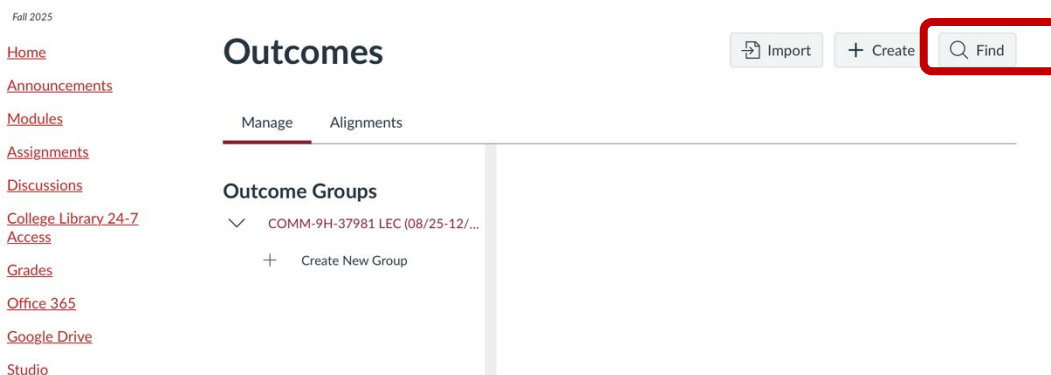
Fall 2025

Home

Announcements

Modules

Assignments

Discussions

College Library 24-7 Access

Grades

Office 365

Google Drive

Studio

Outcomes

Import

Create

Find

Manage

Alignments

Outcome Groups

COMM-9H-37981 LEC (08/25-12/...

Create New Group